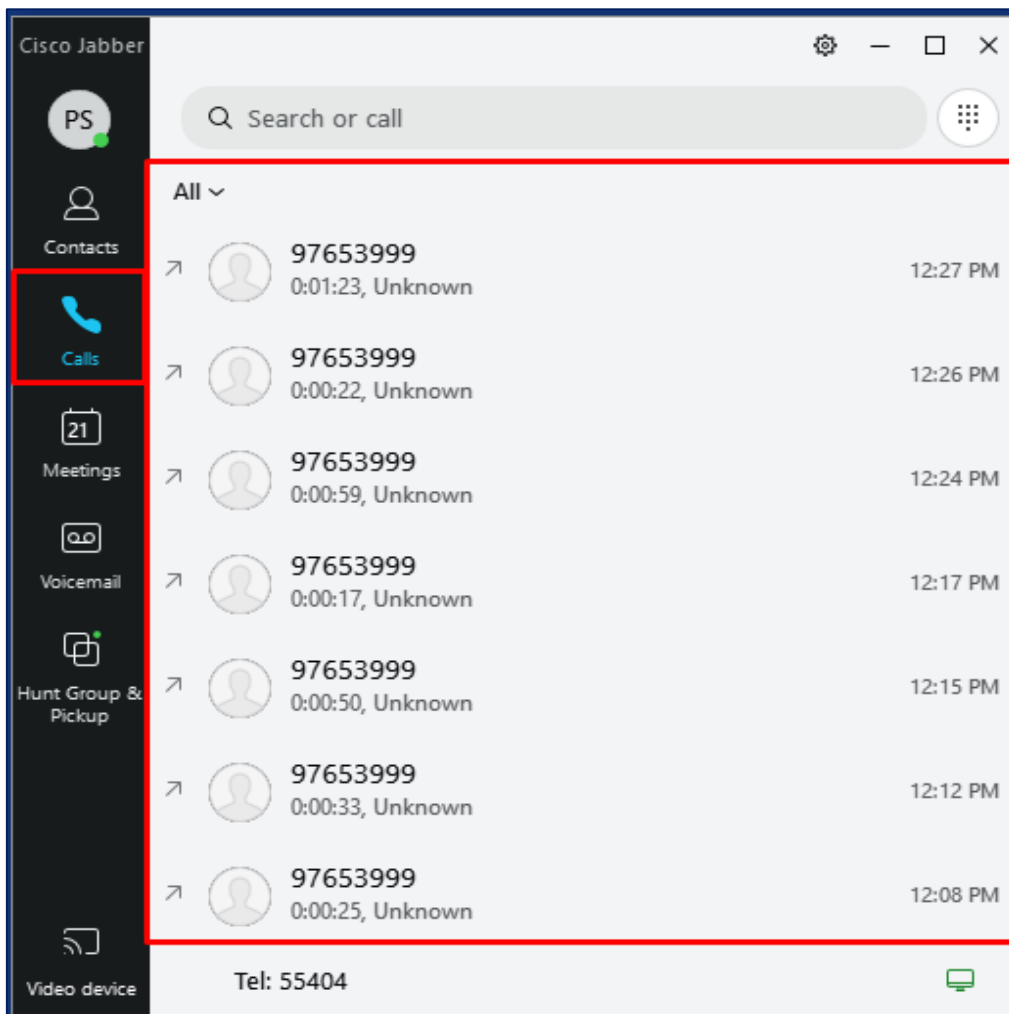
Cisco Jabber

PS

Contacts

Calls

21

Meetings

Voicemail

Hunt Group & Pickup

Video device

Search or call

All

97653999
0:01:23, Unknown
12:27 PM

97653999
0:00:22, Unknown
12:26 PM

97653999
0:00:59, Unknown
12:24 PM

97653999
0:00:17, Unknown
12:17 PM

97653999
0:00:50, Unknown
12:15 PM

97653999
0:00:33, Unknown
12:12 PM

97653999
0:00:25, Unknown
12:08 PM

Tel: 55404